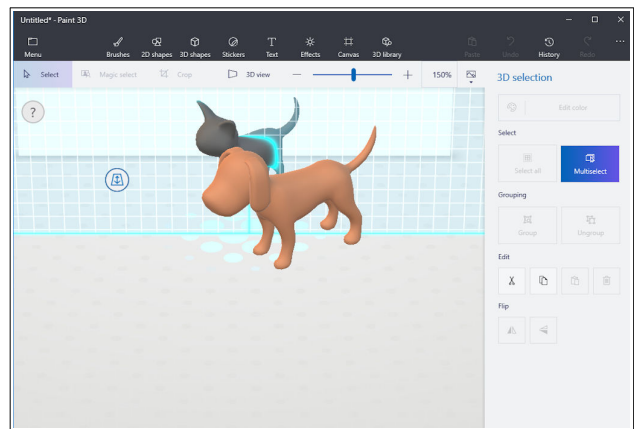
Untitled* - Paint 3D

Menu
Brushes
2D shapes
3D shapes
Stickers
Text
Effects
Canvas
3D library
Paste
Undo
History
Redo

Select
Magic select
Crop
3D view
150%

?

3D selection

Edit color

Select

Select all
Multiselect

Grouping

Group
Ungroup

Edit

Flip